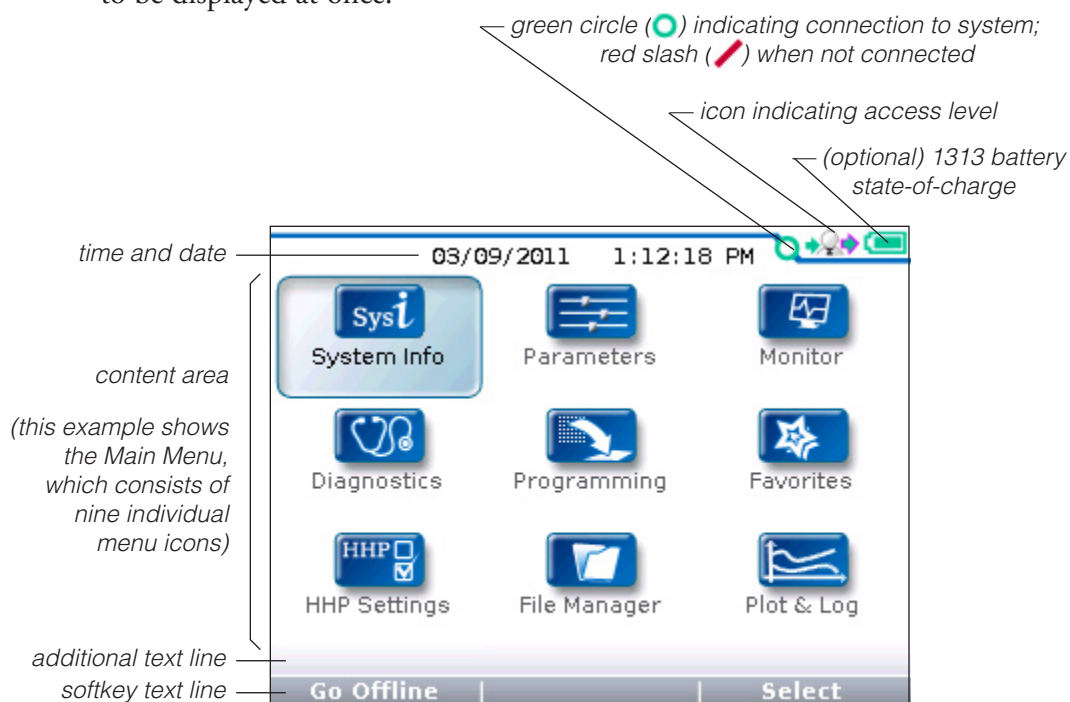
to be displayed at once.

green circle (○) indicating connection to system; red slash (/) when not connected

icon indicating access level

(optional) 1313 battery state-of-charge

time and date

03/09/2011 1:12:18 PM

content area

(this example shows the Main Menu, which consists of nine individual menu icons)

Sys i
System Info

Parameters

Monitor

Diagnostics

Programming

Favorites

HHP
HHP Settings

File Manager

Plot & Log

additional text line

softkey text line

Go Offline | | Select